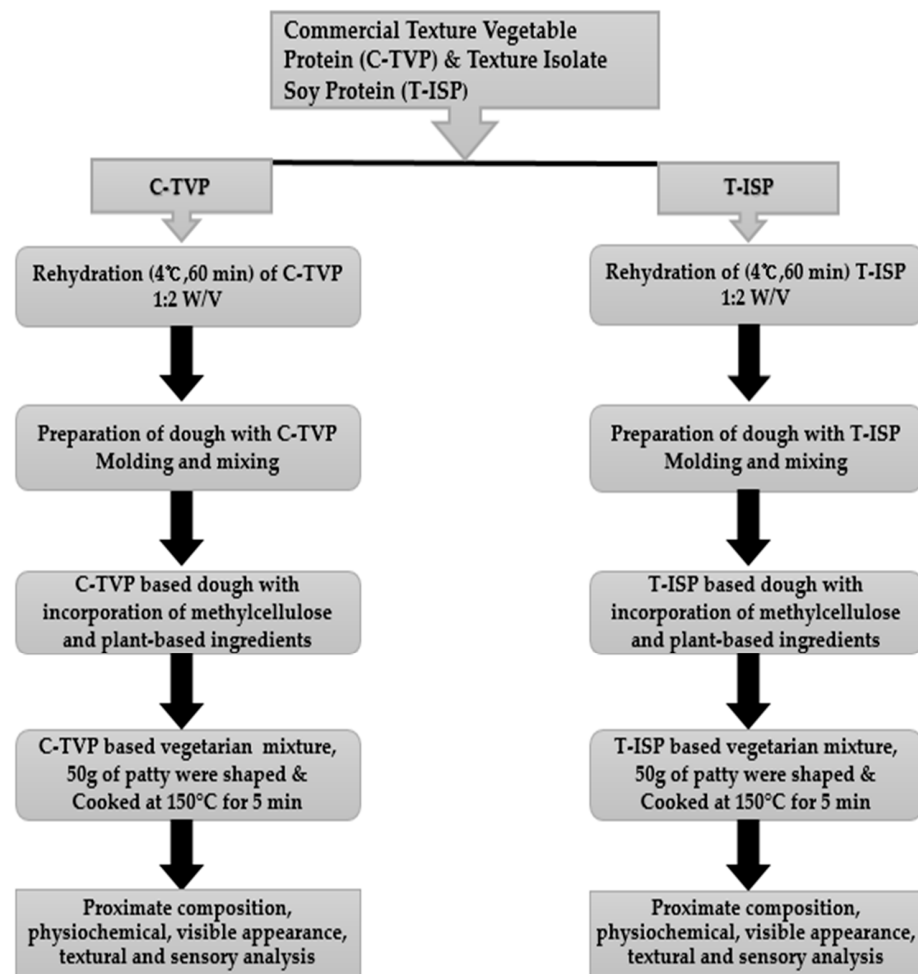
Commercial Texture Vegetable Protein (C-TVP) & Texture Isolate Soy Protein (T-ISP)

C-TVP

T-ISP

Rehydration (4℃,60 min) of C-TVP 1:2 W/V

Rehydration of (4℃,60 min) T-ISP 1:2 W/V

Preparation of dough with C-TVP Molding and mixing

Preparation of dough with T-ISP Molding and mixing

C-TVP based dough with incorporation of methylcellulose and plant-based ingredients

T-ISP based dough with incorporation of methylcellulose and plant-based ingredients

C-TVP based vegetarian mixture, 50g of patty were shaped & Cooked at 150°C for 5 min

T-ISP based vegetarian mixture, 50g of patty were shaped & Cooked at 150°C for 5 min

Proximate composition, physiochemical, visible appearance, textural and sensory analysis

Proximate composition, physiochemical, visible appearance, textural and sensory analysis